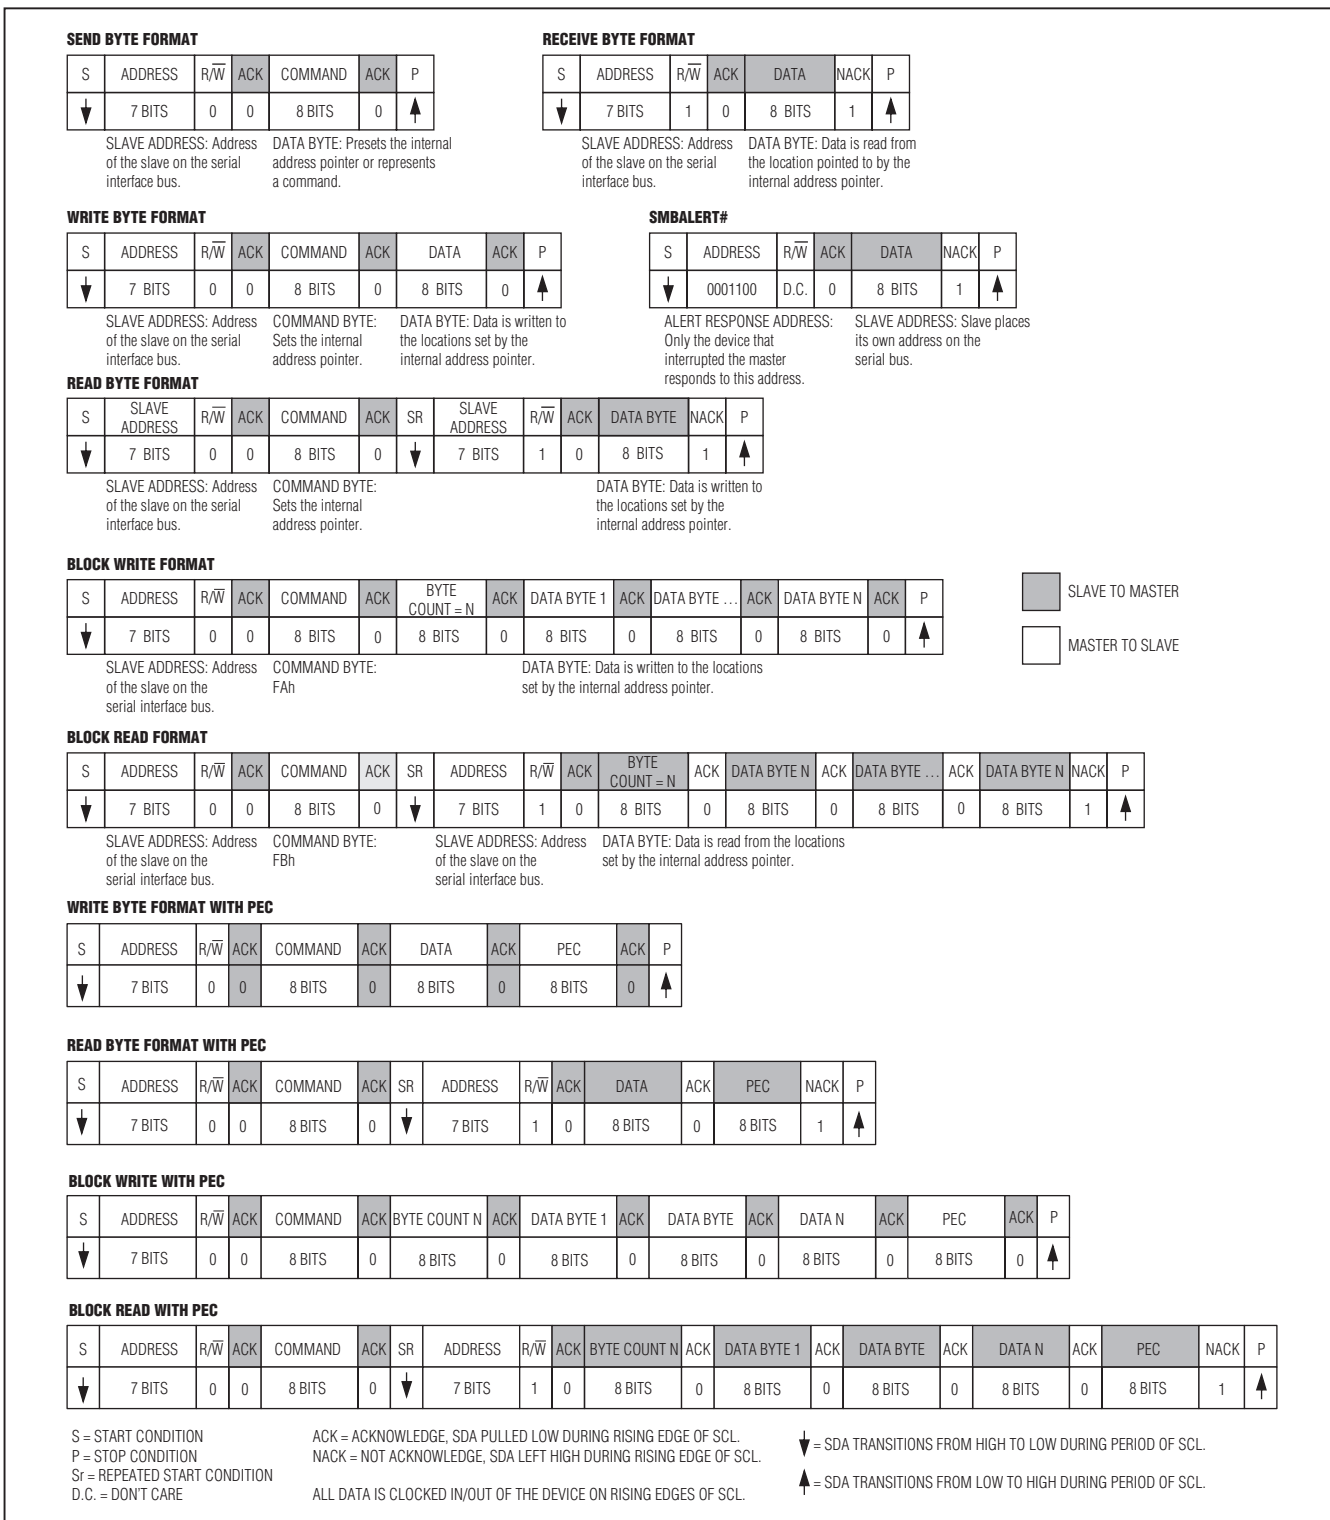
SEND BYTE FORMAT

| S | ADDRESS | R/$\overline{W}$ | ACK | COMMAND | ACK | P |
|---|---|---|---|---|---|---|
| ↓ | 7 BITS | 0 | 0 | 8 BITS | 0 | ↑ |

SLAVE ADDRESS: Address of the slave on the serial interface bus.

DATA BYTE: Presets the internal address pointer or represents a command.

RECEIVE BYTE FORMAT

| S | ADDRESS | R/$\overline{W}$ | ACK | DATA | NACK | P |
|---|---|---|---|---|---|---|
| ↓ | 7 BITS | 1 | 0 | 8 BITS | 1 | ↑ |

SLAVE ADDRESS: Address of the slave on the serial interface bus.

DATA BYTE: Data is read from the location pointed to by the internal address pointer.

WRITE BYTE FORMAT

| S | ADDRESS | R/$\overline{W}$ | ACK | COMMAND | ACK | DATA | ACK | P |
|---|---|---|---|---|---|---|---|---|
| ↓ | 7 BITS | 0 | 0 | 8 BITS | 0 | 8 BITS | 0 | ↑ |

SLAVE ADDRESS: Address of the slave on the serial interface bus.

COMMAND BYTE: Sets the internal address pointer.

DATA BYTE: Data is written to the locations set by the internal address pointer.

SMBALERT#

| S | ADDRESS | R/$\overline{W}$ | ACK | DATA | NACK | P |
|---|---|---|---|---|---|---|
| ↓ | 0001100 | D.C. | 0 | 8 BITS | 1 | ↑ |

ALERT RESPONSE ADDRESS: Only the device that interrupted the master responds to this address.

SLAVE ADDRESS: Slave places its own address on the serial bus.

READ BYTE FORMAT

| S | SLAVE ADDRESS | R/$\overline{W}$ | ACK | COMMAND | ACK | SR | SLAVE ADDRESS | R/$\overline{W}$ | ACK | DATA BYTE | NACK | P |
|---|---|---|---|---|---|---|---|---|---|---|---|---|
| ↓ | 7 BITS | 0 | 0 | 8 BITS | 0 | ↓ | 7 BITS | 1 | 0 | 8 BITS | 1 | ↑ |

SLAVE ADDRESS: Address of the slave on the serial interface bus.

COMMAND BYTE: Sets the internal address pointer.

DATA BYTE: Data is written to the locations set by the internal address pointer.

BLOCK WRITE FORMAT

| S | ADDRESS | R/$\overline{W}$ | ACK | COMMAND | ACK | BYTE COUNT = N | ACK | DATA BYTE 1 | ACK | DATA BYTE ... | ACK | DATA BYTE N | ACK | P |
|---|---|---|---|---|---|---|---|---|---|---|---|---|---|---|
| ↓ | 7 BITS | 0 | 0 | 8 BITS | 0 | 8 BITS | 0 | 8 BITS | 0 | 8 BITS | 0 | 8 BITS | 0 | ↑ |

SLAVE ADDRESS: Address of the slave on the serial interface bus.

COMMAND BYTE: FAh

DATA BYTE: Data is written to the locations set by the internal address pointer.

SLAVE TO MASTER

MASTER TO SLAVE

BLOCK READ FORMAT

| S | ADDRESS | R/$\overline{W}$ | ACK | COMMAND | ACK | SR | ADDRESS | R/$\overline{W}$ | ACK | BYTE COUNT = N | ACK | DATA BYTE N | ACK | DATA BYTE ... | ACK | DATA BYTE N | NACK | P |
|---|---|---|---|---|---|---|---|---|---|---|---|---|---|---|---|---|---|---|
| ↓ | 7 BITS | 0 | 0 | 8 BITS | 0 | ↓ | 7 BITS | 1 | 0 | 8 BITS | 0 | 8 BITS | 0 | 8 BITS | 0 | 8 BITS | 1 | ↑ |

SLAVE ADDRESS: Address of the slave on the serial interface bus.

COMMAND BYTE: FBh

SLAVE ADDRESS: Address of the slave on the serial interface bus.

DATA BYTE: Data is read from the locations set by the internal address pointer.

WRITE BYTE FORMAT WITH PEC

| S | ADDRESS | R/$\overline{W}$ | ACK | COMMAND | ACK | DATA | ACK | PEC | ACK | P |
|---|---|---|---|---|---|---|---|---|---|---|
| ↓ | 7 BITS | 0 | 0 | 8 BITS | 0 | 8 BITS | 0 | 8 BITS | 0 | ↑ |

READ BYTE FORMAT WITH PEC

| S | ADDRESS | R/$\overline{W}$ | ACK | COMMAND | ACK | SR | ADDRESS | R/$\overline{W}$ | ACK | DATA | ACK | PEC | NACK | P |
|---|---|---|---|---|---|---|---|---|---|---|---|---|---|---|
| ↓ | 7 BITS | 0 | 0 | 8 BITS | 0 | ↓ | 7 BITS | 1 | 0 | 8 BITS | 0 | 8 BITS | 1 | ↑ |

BLOCK WRITE WITH PEC

| S | ADDRESS | R/$\overline{W}$ | ACK | COMMAND | ACK | BYTE COUNT N | ACK | DATA BYTE 1 | ACK | DATA BYTE | ACK | DATA N | ACK | PEC | ACK | P |
|---|---|---|---|---|---|---|---|---|---|---|---|---|---|---|---|---|
| ↓ | 7 BITS | 0 | 0 | 8 BITS | 0 | 8 BITS | 0 | 8 BITS | 0 | 8 BITS | 0 | 8 BITS | 0 | 8 BITS | 0 | ↑ |

BLOCK READ WITH PEC

| S | ADDRESS | R/$\overline{W}$ | ACK | COMMAND | ACK | SR | ADDRESS | R/$\overline{W}$ | ACK | BYTE COUNT N | ACK | DATA BYTE 1 | ACK | DATA BYTE | ACK | DATA N | ACK | PEC | NACK | P |
|---|---|---|---|---|---|---|---|---|---|---|---|---|---|---|---|---|---|---|---|---|
| ↓ | 7 BITS | 0 | 0 | 8 BITS | 0 | ↓ | 7 BITS | 1 | 0 | 8 BITS | 0 | 8 BITS | 0 | 8 BITS | 0 | 8 BITS | 0 | 8 BITS | 1 | ↑ |

S = START CONDITION
P = STOP CONDITION
Sr = REPEATED START CONDITION
D.C. = DON'T CARE

ACK = ACKNOWLEDGE, SDA PULLED LOW DURING RISING EDGE OF SCL.
NACK = NOT ACKNOWLEDGE, SDA LEFT HIGH DURING RISING EDGE OF SCL.

ALL DATA IS CLOCKED IN/OUT OF THE DEVICE ON RISING EDGES OF SCL.

↓ = SDA TRANSITIONS FROM HIGH TO LOW DURING PERIOD OF SCL.

↑ = SDA TRANSITIONS FROM LOW TO HIGH DURING PERIOD OF SCL.